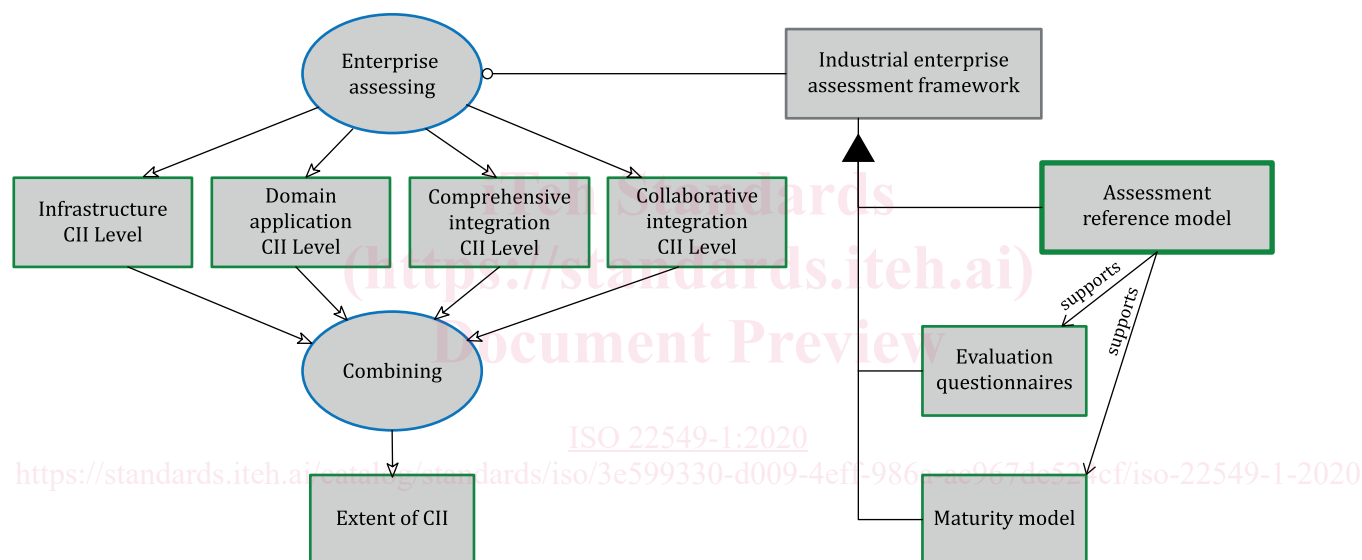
Enterprise assessing

Industrial enterprise assessment framework

Infrastructure CII Level

Domain application CII Level

Comprehensive integration CII Level

Collaborative integration CII Level

Assessment reference model

iTeh Standards (https://standards.iteh.ai) Document Preview

supports

supports

Combining

Evaluation questionnaires

ISO 22549-1:2020

https://standards.iteh.ai/catalog/standards/iso/3e599330-d009-4ef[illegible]-986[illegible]-ac967de52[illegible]cf/iso-22549-1-2020

Extent of CII

Maturity model